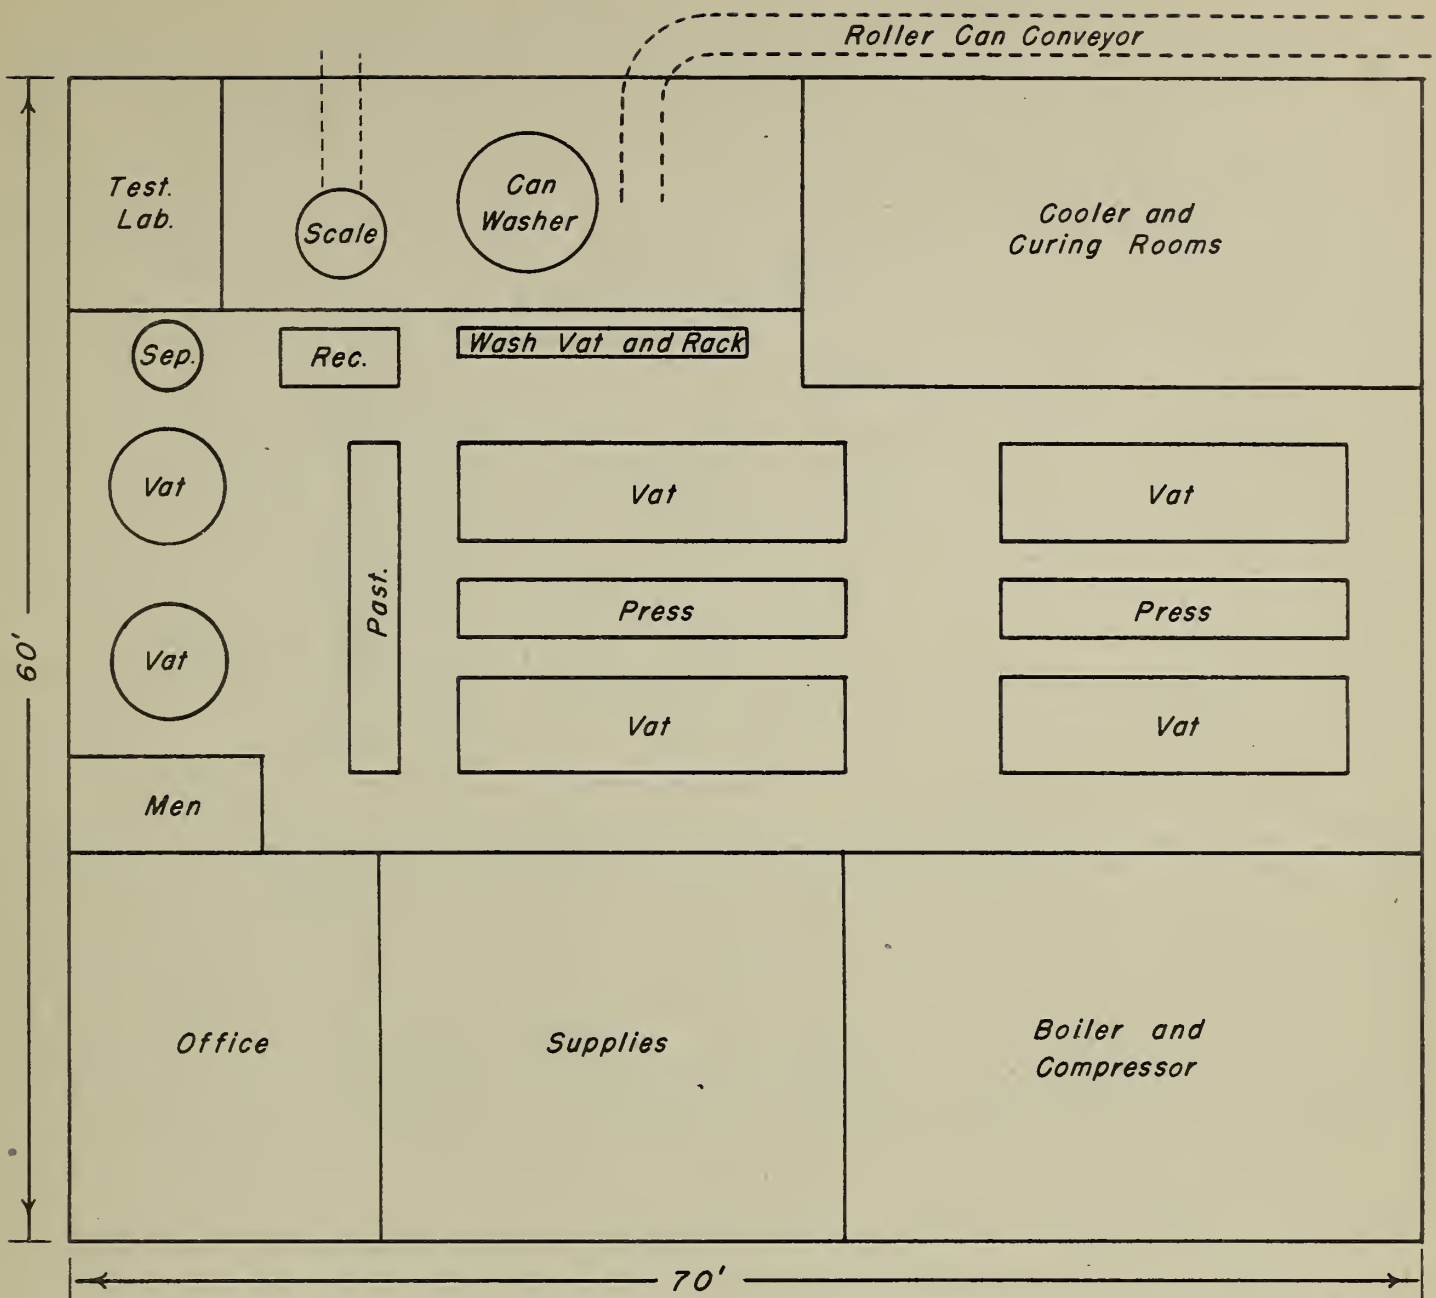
Roller Can Conveyor

Test. Lab.

Scale

Can Washer

Cooler and Curing Rooms

Sep.

Rec.

Wash Vat and Rack

Vat

Vat

Past.

Vat

Press

Vat

Vat

Press

Vat

Men

60'

Office

Supplies

Boiler and Compressor

70'